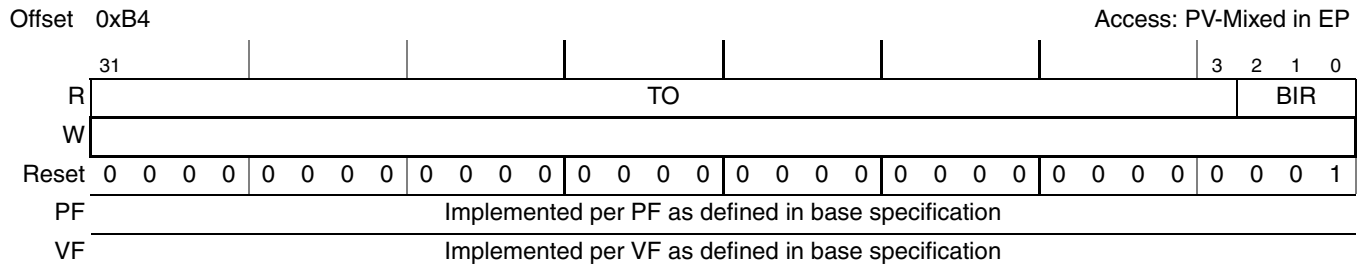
Offset 0xB4 Access: PV-Mixed in EP

| | 31 | ... | 3 | 2 | 1 | 0 |
|---|---|---|---|---|---|---|
| R | TO | | | BIR | | |
| W | | | | | | |
| Reset | 0 0 0 0 | 0 0 0 0 0 0 0 0 0 0 0 0 0 0 0 0 0 0 0 0 0 0 0 0 0 0 0 0 | 0 | 0 | 0 | 1 |
| PF | Implemented per PF as defined in base specification | | | | | |
| VF | Implemented per VF as defined in base specification | | | | | |